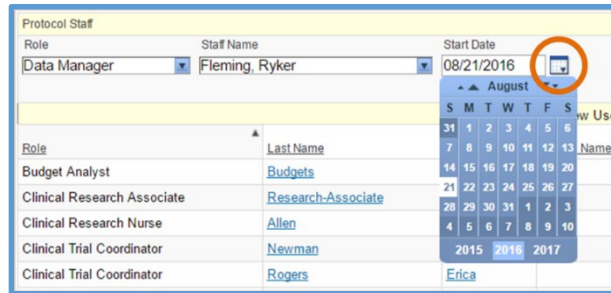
Protocol Staff

Role
Data Manager

Staff Name
Fleming, Ryker

Start Date
08/21/2016

August

| S | M | T | W | T | F | S |
|---|---|---|---|---|---|---|
| 31 | 1 | 2 | 3 | 4 | 5 | 6 |
| 7 | 8 | 9 | 10 | 11 | 12 | 13 |
| 14 | 15 | 16 | 17 | 18 | 19 | 20 |
| 21 | 22 | 23 | 24 | 25 | 26 | 27 |
| 28 | 29 | 30 | 31 | 1 | 2 | 3 |
| 4 | 5 | 6 | 7 | 8 | 9 | 10 |

2015 2016 2017

ew Use

| Role | Last Name | Name |
|---|---|---|
| Budget Analyst | Budgets | |
| Clinical Research Associate | Research-Associate | |
| Clinical Research Nurse | Allen | |
| Clinical Trial Coordinator | Newman | |
| Clinical Trial Coordinator | Rogers | Erica |